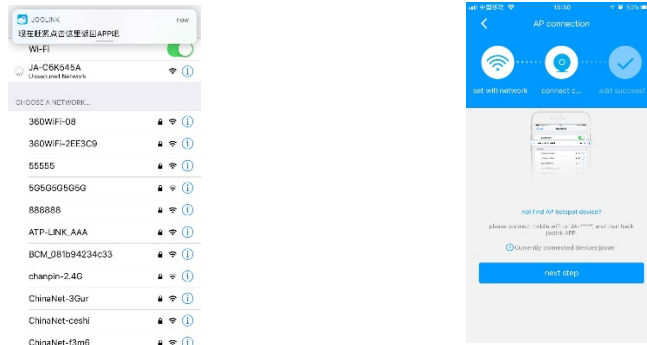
JOOLINK now
现在就可点击这里返回APP哦

Wi-Fi

JA-C6K545A
Unsecured Network

CHOOSE A NETWORK...

360WiFi-08

360WiFi-2EE3C9

55555

5G5G5G5G5G

888888

ATP-LINK_AAA

BCM_081b94234c33

chanpin-2.4G

ChinaNet-3Gur

ChinaNet-ceshi

ChinaNet-f3m6

中国联通 15:50 53%

AP connection

set wifi network

connect c...

add success!

Not find AP hotspot device?

please connect mobile wifi to JA-***** and then back joolink APP.

Currently connected device:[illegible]

next step